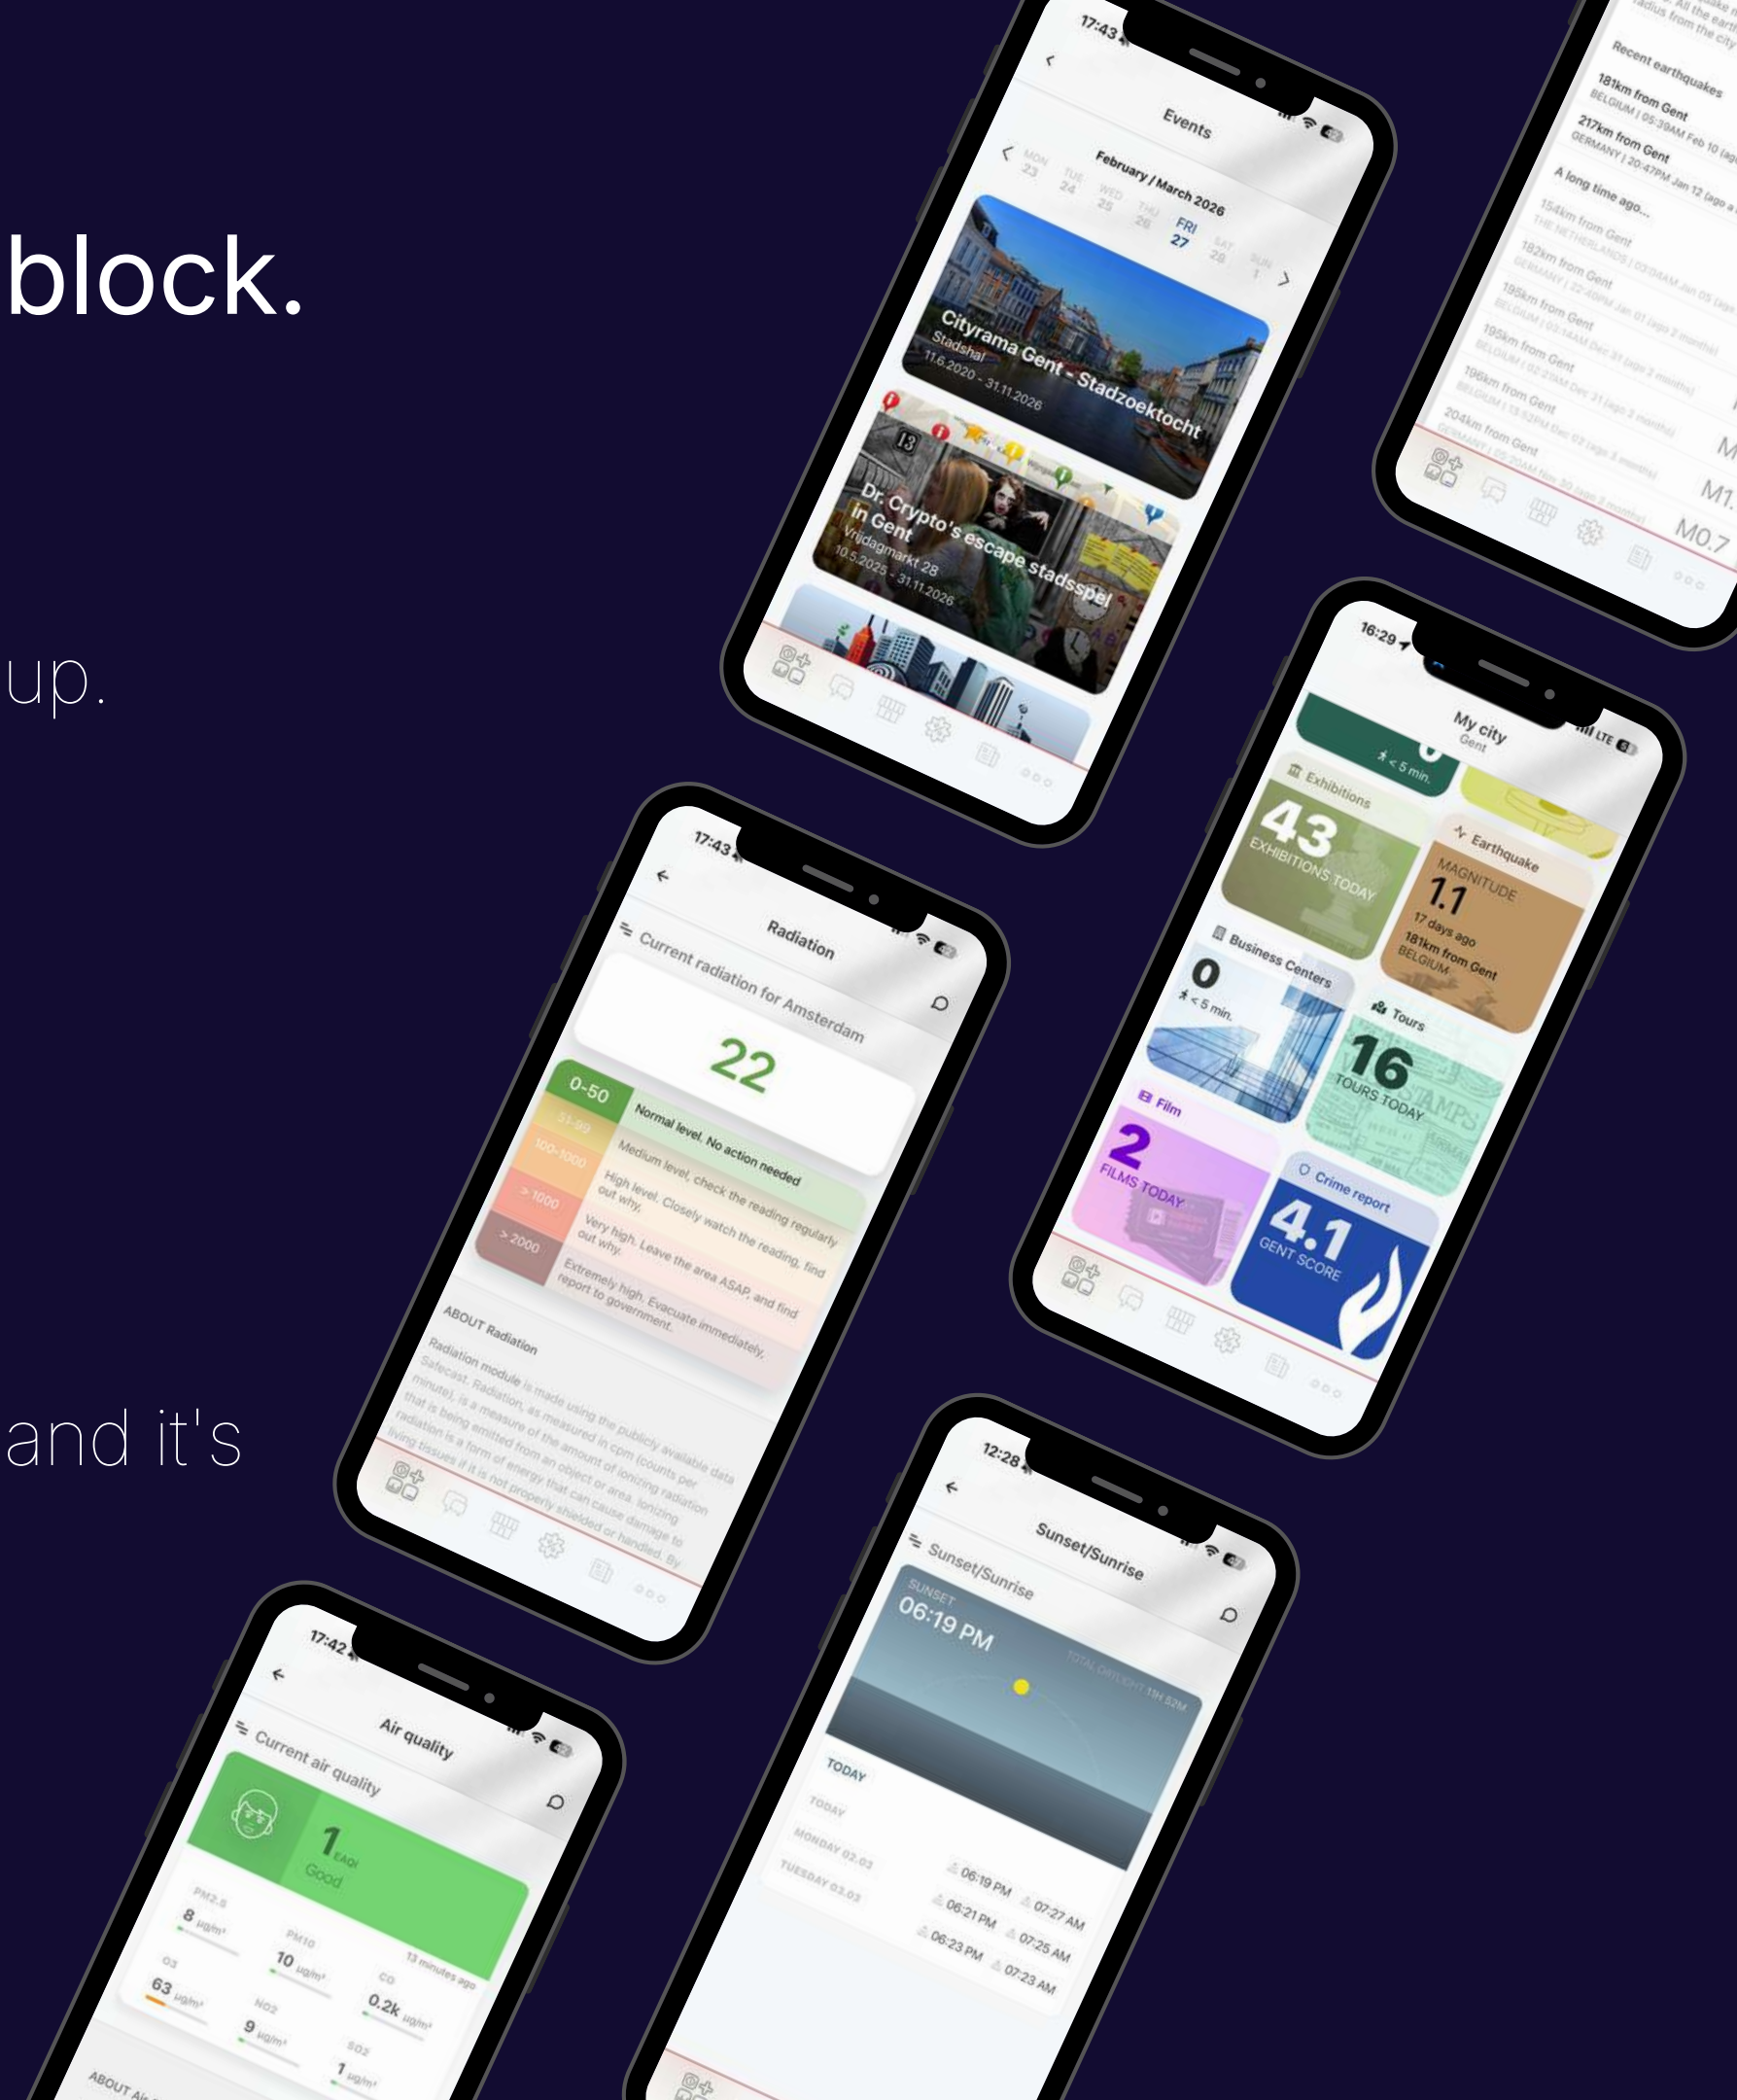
block.

up.

and it's

17:43

Events

February / March 2026

MON 23 TUE 24 WED 25 THU 26 FRI 27 SAT 28 SUN 1

Cityrama Gent - Stadzoektocht
Stadshal
11.6.2020 - 31.11.2026

Dr. Crypto's escape stadsspel in Gent
Vrijdagmarkt 28
10.5.2025 - 31.11.2026

Recent earthquakes
181km from Gent
BELGIUM | 05:39AM Feb 10
217km from Gent
GERMANY | 20:47PM Jan 12
A long time ago...
154km from Gent
THE NETHERLANDS
182km from Gent
GERMANY
195km from Gent
BELGIUM
195km from Gent
BELGIUM
196km from Gent
BELGIUM
204km from Gent
GERMANY
M1.
M0.7

16:29

My city
Gent

< 5 min.

Exhibitions
43
EXHIBITIONS TODAY

Earthquake
MAGNITUDE
1.1
17 days ago
181km from Gent
BELGIUM

Business Centers
0
< 5 min.

Tours
16
TOURS TODAY

Film
2
FILMS TODAY

Crime report
4.1
GENT SCORE

17:43

Radiation

Current radiation for Amsterdam

22

0-50 Normal level. No action needed
51-99 Medium level, check the reading regularly
100-1000 High level. Closely watch the reading, find out why.
> 1000 Very high. Leave the area ASAP, and find out why.
> 2000 Extremely high. Evacuate immediately, report to government.

ABOUT Radiation

Radiation module is made using the publicly available data Safecast. Radiation, as measured in cpm (counts per minute), is a measure of the amount of ionizing radiation that is being emitted from an object or area. Ionizing radiation is a form of energy that can cause damage to living tissues if it is not properly shielded or handled. By

12:28

Sunset/Sunrise

Sunset/Sunrise

SUNSET
06:19 PM
TOTAL DAYLIGHT 11H 52M

TODAY
TODAY 06:19 PM 07:27 AM
MONDAY 02.03 06:21 PM 07:25 AM
TUESDAY 03.03 06:23 PM 07:23 AM

17:42

Air quality

Current air quality

1 EAQI
Good

PM2.5 8 ug/m³
PM10 10 ug/m³
13 minutes ago
O3 63 ug/m³
NO2 9 ug/m³
CO 0.2k ug/m³
SO2 1 ug/m³

ABOUT Air